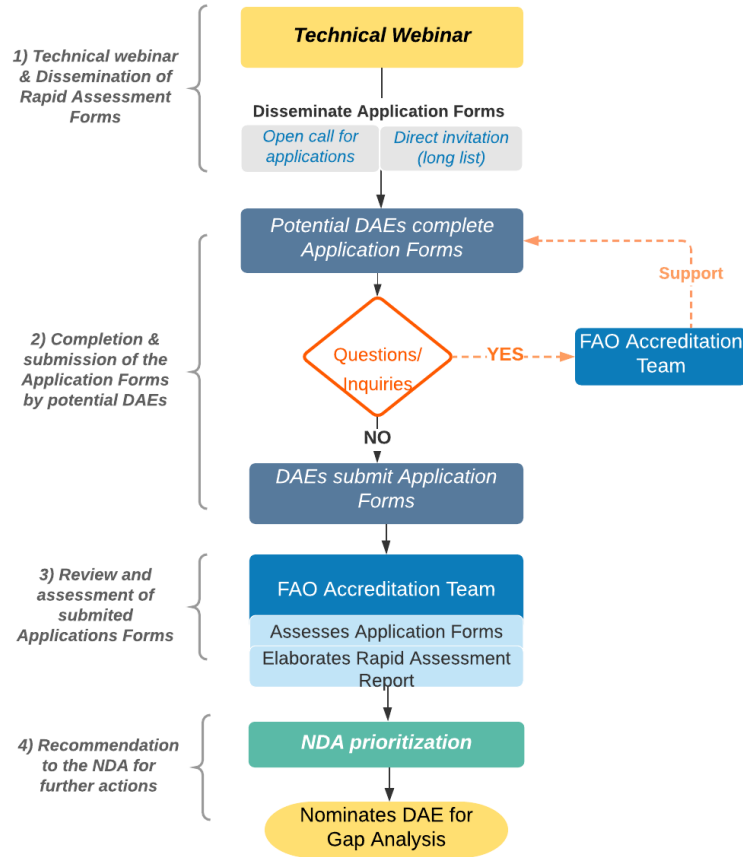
1) Technical webinar & Dissemination of Rapid Assessment Forms

Technical Webinar

Disseminate Application Forms

Open call for applications

Direct invitation (long list)

2) Completion & submission of the Application Forms by potential DAEs

Potential DAEs complete Application Forms

Support

Questions/ Inquiries

YES

FAO Accreditation Team

NO

DAEs submit Application Forms

3) Review and assessment of submited Applications Forms

FAO Accreditation Team

Assesses Application Forms

Elaborates Rapid Assessment Report

4) Recommendation to the NDA for further actions

NDA prioritization

Nominates DAE for Gap Analysis